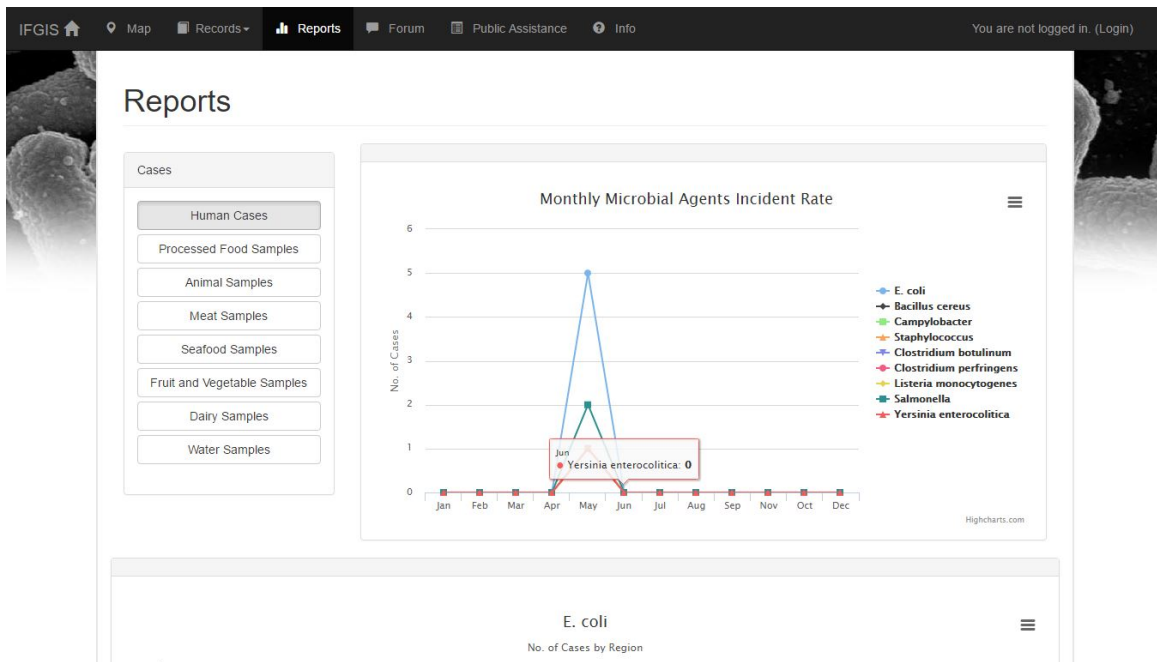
IFGIS Map Records Reports Forum Public Assistance Info You are not logged in. (Login)

Reports

Cases

Human Cases
Processed Food Samples
Animal Samples
Meat Samples
Seafood Samples
Fruit and Vegetable Samples
Dairy Samples
Water Samples

Monthly Microbial Agents Incident Rate

No. of Cases

6
5
4
3
2
1
0

Jan Feb Mar Apr May Jun Jul Aug Sep Nov Oct Dec

Jun
Yersinia enterocolitica: 0

E. coli
Bacillus cereus
Campylobacter
Staphylococcus
Clostridium botulinum
Clostridium perfringens
Listeria monocytogenes
Salmonella
Yersinia enterocolitica

Highcharts.com

E. coli
No. of Cases by Region